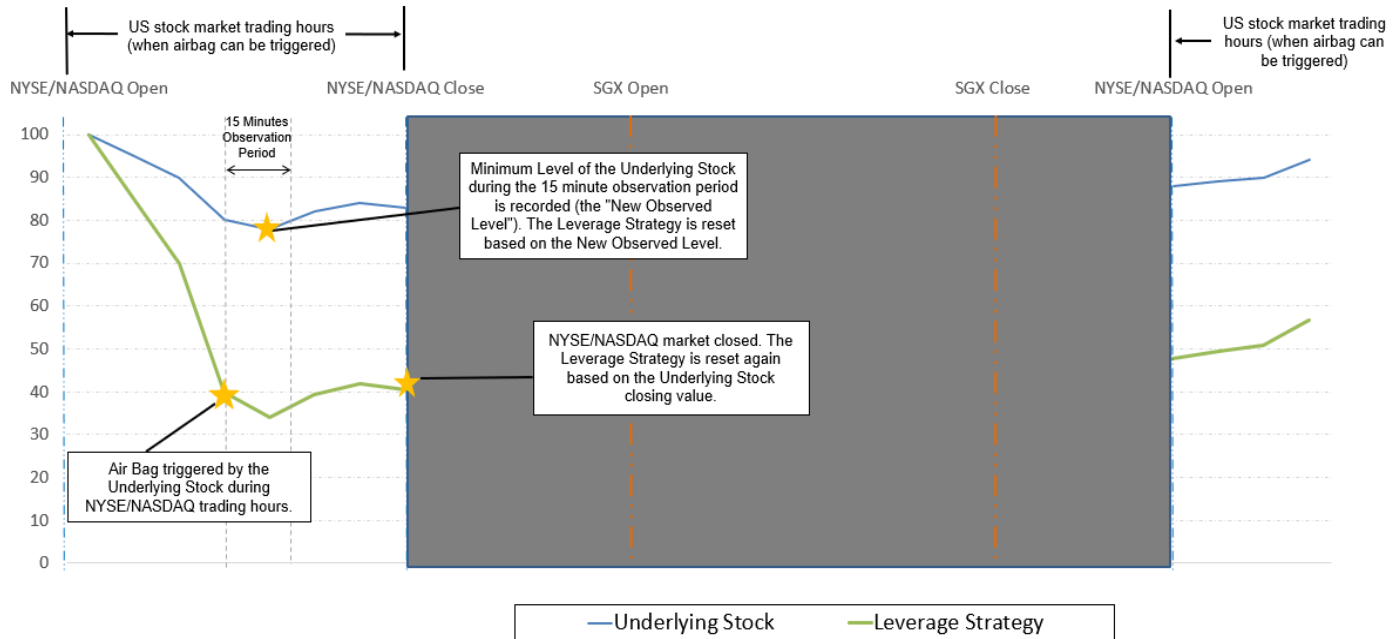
US stock market trading hours (when airbag can be triggered)

US stock market trading hours (when airbag can be triggered)

NYSE/NASDAQ Open

NYSE/NASDAQ Close

SGX Open

SGX Close

NYSE/NASDAQ Open

15 Minutes Observation Period

Minimum Level of the Underlying Stock during the 15 minute observation period is recorded (the "New Observed Level"). The Leverage Strategy is reset based on the New Observed Level.

NYSE/NASDAQ market closed. The Leverage Strategy is reset again based on the Underlying Stock closing value.

Air Bag triggered by the Underlying Stock during NYSE/NASDAQ trading hours.

100
90
80
70
60
50
40
30
20
10
0

Underlying Stock
Leverage Strategy